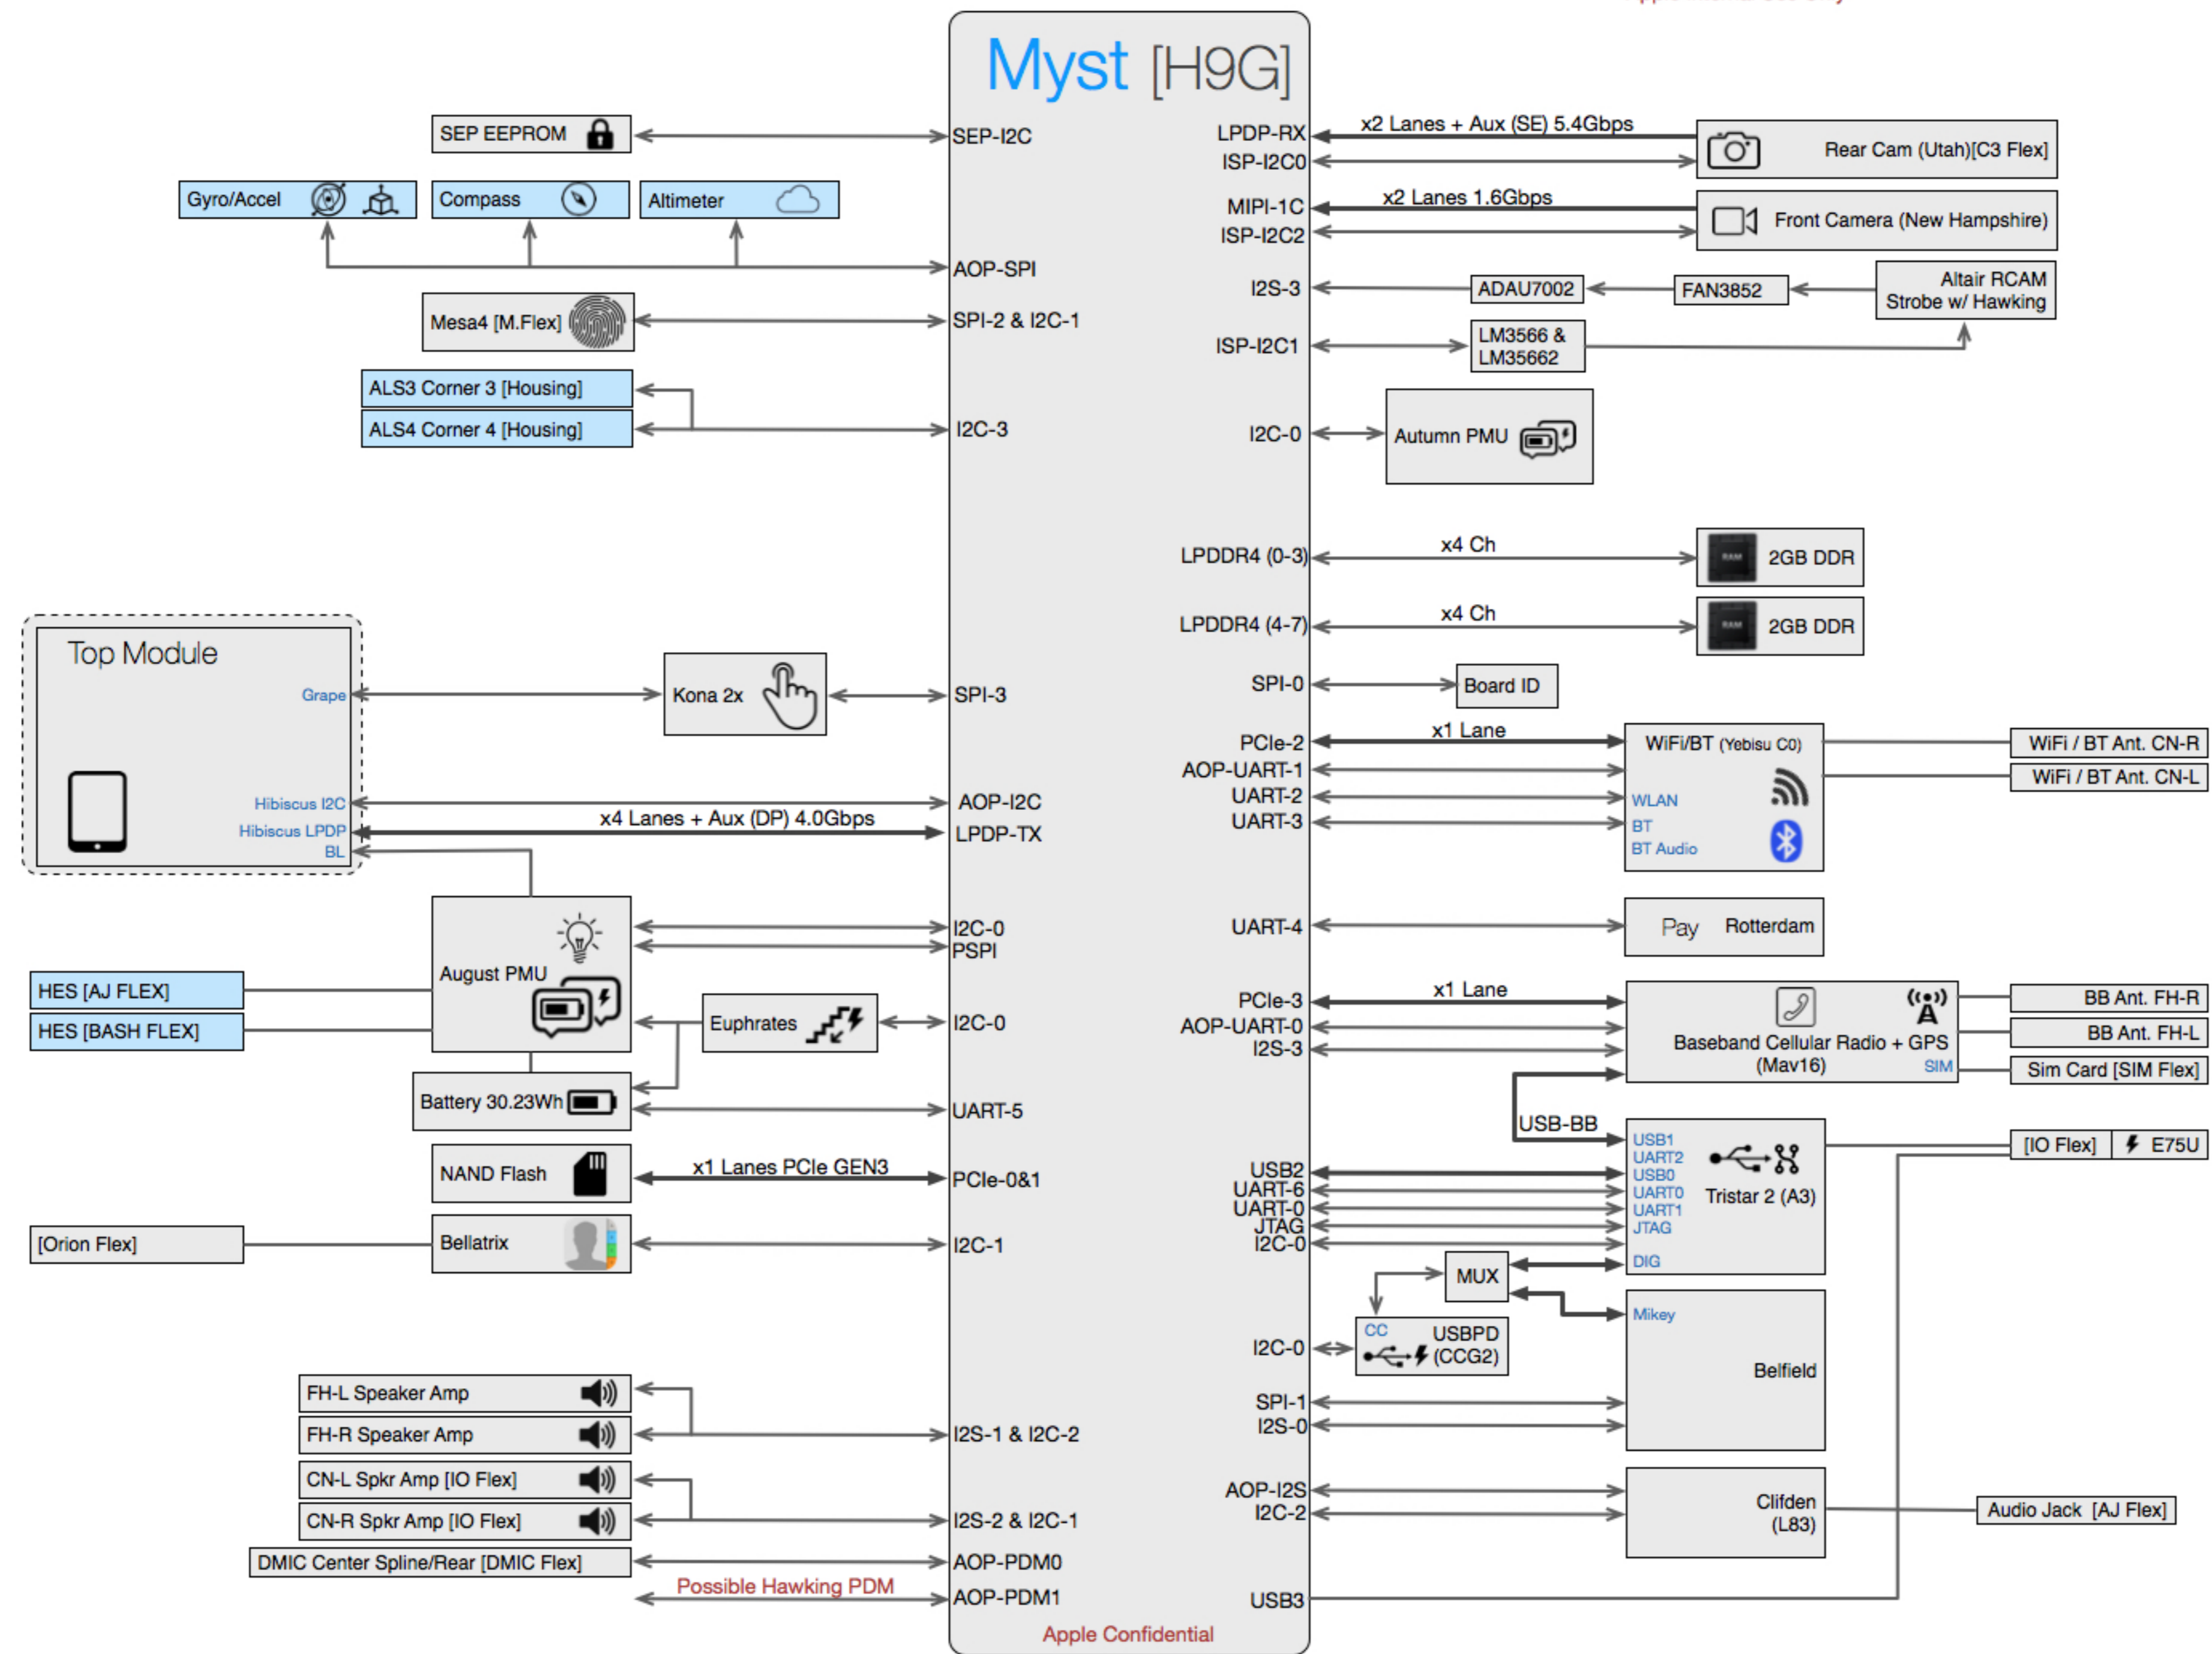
Myst [H9G]

SEP EEPROM
SEP-I2C
Gyro/Accel
Compass
Altimeter
AOP-SPI
Mesa4 [M.Flex]
SPI-2 & I2C-1
ALS3 Corner 3 [Housing]
ALS4 Corner 4 [Housing]
I2C-3

LPDP-RX
ISP-I2C0
x2 Lanes + Aux (SE) 5.4Gbps
Rear Cam (Utah)[C3 Flex]
MIPI-1C
ISP-I2C2
x2 Lanes 1.6Gbps
Front Camera (New Hampshire)
I2S-3
ADAU7002
FAN3852
Altair RCAM Strobe w/ Hawking
ISP-I2C1
LM3566 & LM35662
I2C-0
Autumn PMU
LPDDR4 (0-3)
x4 Ch
2GB DDR
LPDDR4 (4-7)
x4 Ch
2GB DDR
SPI-0
Board ID

Top Module
Grape
Kona 2x
SPI-3
Hibiscus I2C
Hibiscus LPDP
BL
AOP-I2C
x4 Lanes + Aux (DP) 4.0Gbps
LPDP-TX

PCIe-2
AOP-UART-1
UART-2
UART-3
x1 Lane
WiFi/BT (Yebisu C0)
WLAN
BT
BT Audio
WiFi / BT Ant. CN-R
WiFi / BT Ant. CN-L
UART-4
Pay
Rotterdam

August PMU
I2C-0
PSPI
HES [AJ FLEX]
HES [BASH FLEX]
Euphrates
I2C-0
Battery 30.23Wh
UART-5
NAND Flash
x1 Lanes PCIe GEN3
PCIe-0&1
[Orion Flex]
Bellatrix
I2C-1

PCIe-3
AOP-UART-0
I2S-3
x1 Lane
Baseband Cellular Radio + GPS (Mav16)
SIM
BB Ant. FH-R
BB Ant. FH-L
Sim Card [SIM Flex]
USB-BB
USB2
UART-6
UART-0
JTAG
I2C-0
USB1
UART2
USB0
UART0
UART1
JTAG
DIG
Tristar 2 (A3)
[IO Flex]
E75U
MUX
I2C-0
CC
USBPD (CCG2)
Mikey
Belfield
SPI-1
I2S-0

FH-L Speaker Amp
FH-R Speaker Amp
I2S-1 & I2C-2
CN-L Spkr Amp [IO Flex]
CN-R Spkr Amp [IO Flex]
I2S-2 & I2C-1
DMIC Center Spline/Rear [DMIC Flex]
AOP-PDM0
Possible Hawking PDM
AOP-PDM1
AOP-I2S
I2C-2
Clifden (L83)
Audio Jack [AJ Flex]
USB3
Apple Confidential